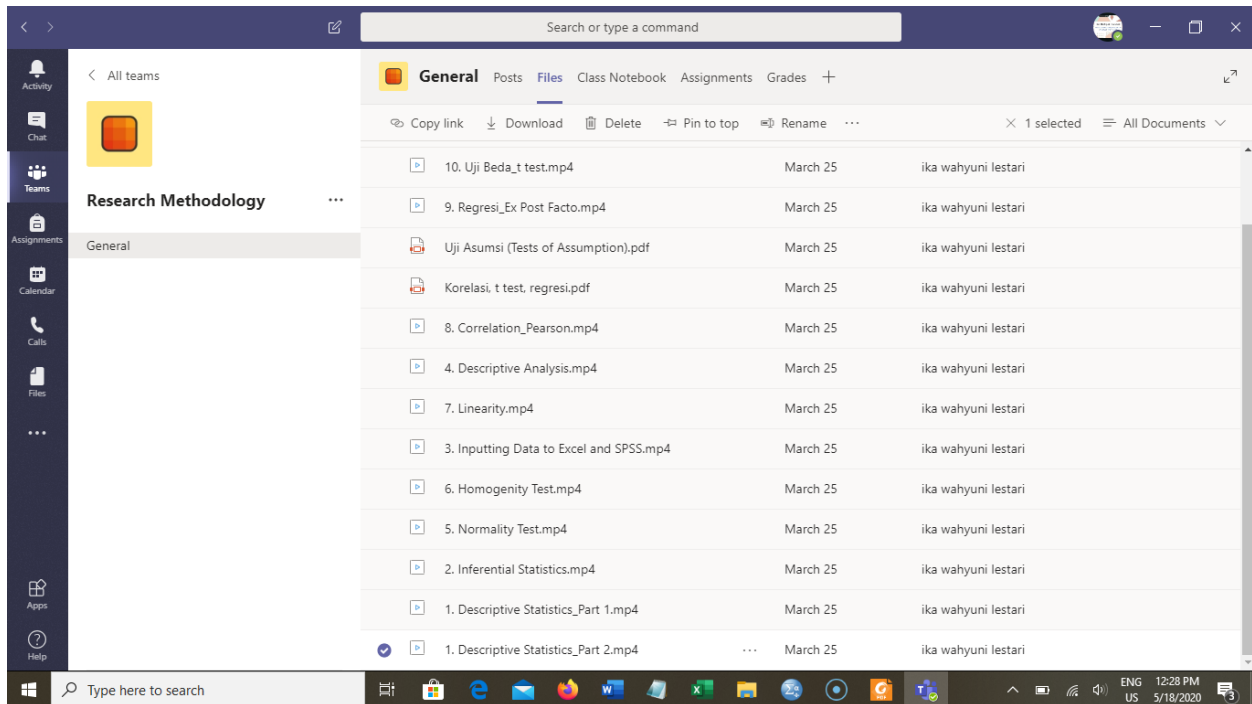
Search or type a command

Activity
Chat
Teams
Assignments
Calendar
Calls
Files
...
Apps
Help

All teams

Research Methodology ...

General

General Posts Files Class Notebook Assignments Grades +

Copy link Download Delete Pin to top Rename ...
1 selected All Documents

| | | |
|---|---|---|
| 10. Uji Beda_t test.mp4 | March 25 | ika wahyuni lestari |
| 9. Regresi_Ex Post Facto.mp4 | March 25 | ika wahyuni lestari |
| Uji Asumsi (Tests of Assumption).pdf | March 25 | ika wahyuni lestari |
| Korelasi, t test, regresi.pdf | March 25 | ika wahyuni lestari |
| 8. Correlation_Pearson.mp4 | March 25 | ika wahyuni lestari |
| 4. Descriptive Analysis.mp4 | March 25 | ika wahyuni lestari |
| 7. Linearity.mp4 | March 25 | ika wahyuni lestari |
| 3. Inputting Data to Excel and SPSS.mp4 | March 25 | ika wahyuni lestari |
| 6. Homogenity Test.mp4 | March 25 | ika wahyuni lestari |
| 5. Normality Test.mp4 | March 25 | ika wahyuni lestari |
| 2. Inferential Statistics.mp4 | March 25 | ika wahyuni lestari |
| 1. Descriptive Statistics_Part 1.mp4 | March 25 | ika wahyuni lestari |
| 1. Descriptive Statistics_Part 2.mp4 ... | March 25 | ika wahyuni lestari |

Type here to search
ENG US 12:28 PM 5/18/2020 3